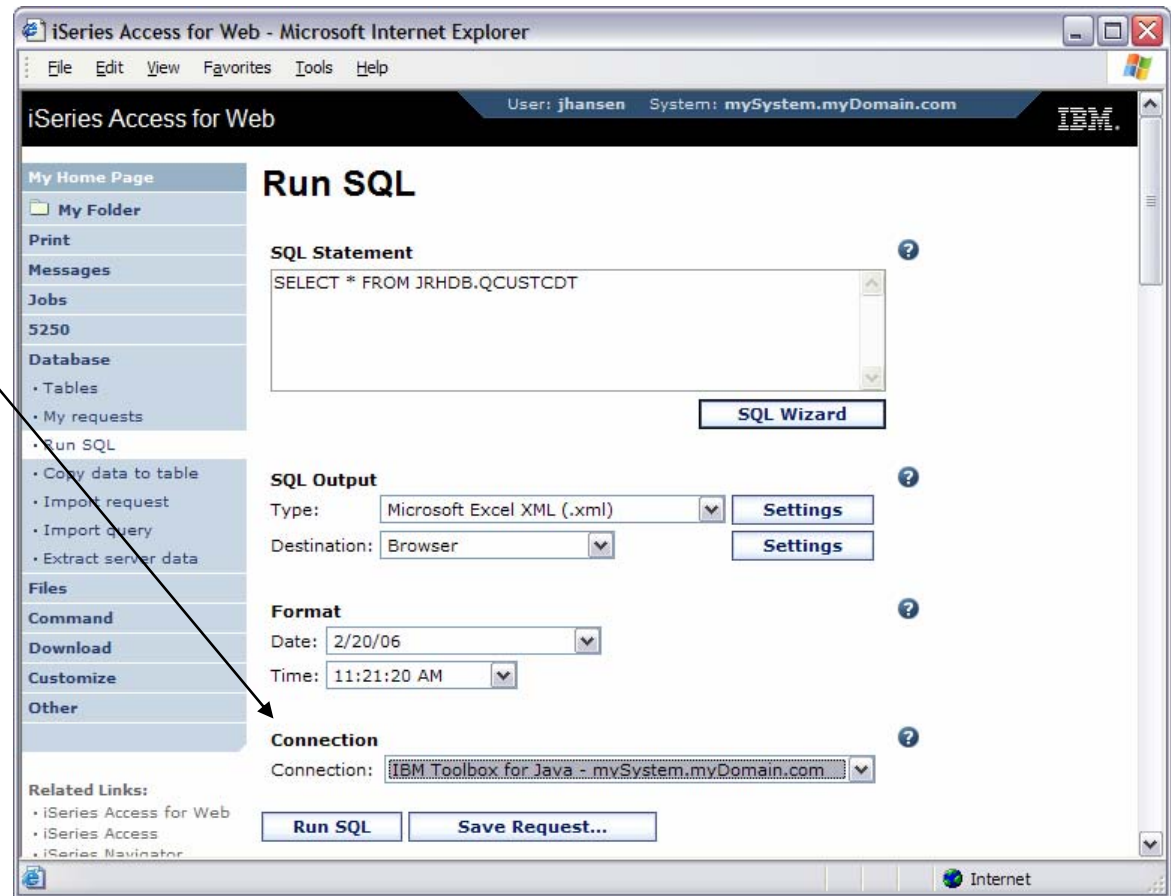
iSeries Access for Web - Microsoft Internet Explorer

File Edit View Favorites Tools Help

iSeries Access for Web

User: jhansen System: mySystem.myDomain.com

IBM.

My Home Page
My Folder
Print
Messages
Jobs
5250
Database
· Tables
· My requests
· Run SQL
· Copy data to table
· Import request
· Import query
· Extract server data
Files
Command
Download
Customize
Other

Related Links:
· iSeries Access for Web
· iSeries Access
· iSeries Navigator

Run SQL

SQL Statement

SELECT * FROM JRHDB.QCUSTCDT

SQL Wizard

SQL Output

Type: Microsoft Excel XML (.xml) Settings

Destination: Browser Settings

Format

Date: 2/20/06

Time: 11:21:20 AM

Connection

Connection: IBM Toolbox for Java - mySystem.myDomain.com

Run SQL Save Request...

Internet